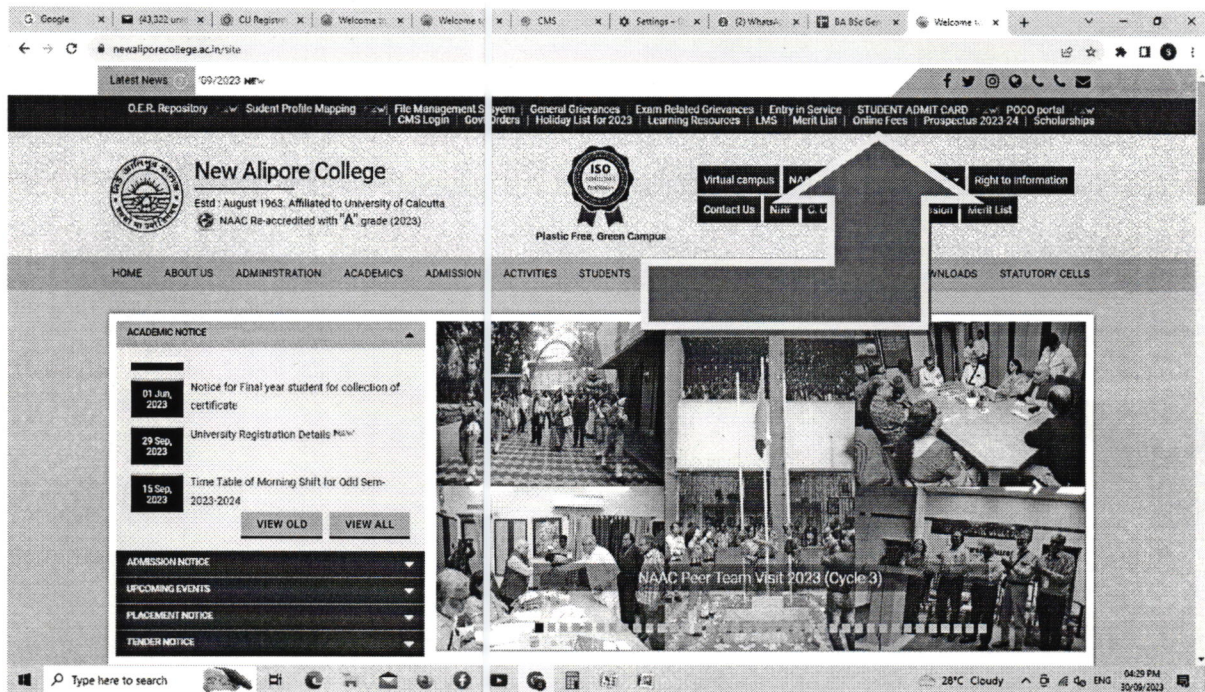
G Google | (43,322 unr | CU Registr | Welcome | Welcome | CMS | Settings | (2) WhatsA | BA BSc Gen | Welcome

newaliporecollege.ac.in/site

Latest News '09/2023 NEW

O.E.R. Repository NEW | Sudent Profile Mapping NEW | File Management Sstyem | General Grievances | Exam Related Grievances | Entry in Service | STUDENT ADMIT CARD NEW | POCO portal NEW | CMS Login | Govt Orders | Holiday List for 2023 | Learning Resources | LMS | Merit List | Online Fees | Prospectus 2023-24 | Scholarships

New Alipore College

Estd : August 1963. Affiliated to University of Calcutta

NAAC Re-accredited with "A" grade (2023)

ISO

Plastic Free, Green Campus

Virtual campus | NAA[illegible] | Right to Information

Contact Us | NIR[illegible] | C. U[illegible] | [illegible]ssion | Merit List

HOME | ABOUT US | ADMINISTRATION | ACADEMICS | ADMISSION | ACTIVITIES | STUDENTS | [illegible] | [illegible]WNLOADS | STATUTORY CELLS

ACADEMIC NOTICE

01 Jun, 2023 Notice for Final year student for collection of certificate

29 Sep, 2023 University Registration Details NEW

15 Sep, 2023 Time Table of Morning Shift for Odd Sem-2023-2024

VIEW OLD | VIEW ALL

ADMISSION NOTICE

UPCOMING EVENTS

PLACEMENT NOTICE

TENDER NOTICE

NAAC Peer Team Visit 2023 (Cycle 3)

Type here to search

28°C Cloudy ENG 04:29 PM 30/09/2023